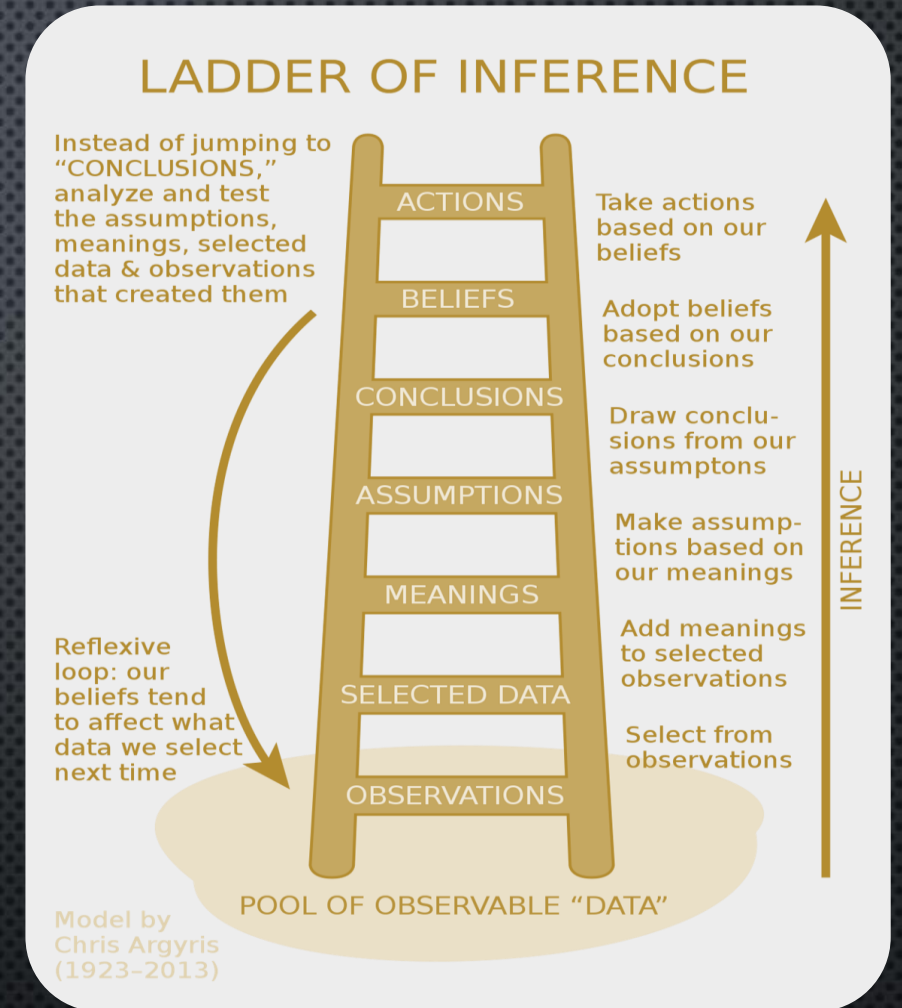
LADDER OF INFERENCE

Instead of jumping to "CONCLUSIONS," analyze and test the assumptions, meanings, selected data & observations that created them

ACTIONS

Take actions based on our beliefs

BELIEFS

Adopt beliefs based on our conclusions

CONCLUSIONS

Draw conclusions from our assumptons

ASSUMPTIONS

Make assumptions based on our meanings

MEANINGS

Add meanings to selected observations

SELECTED DATA

Select from observations

OBSERVATIONS

Reflexive loop: our beliefs tend to affect what data we select next time

INFERENCE

POOL OF OBSERVABLE "DATA"

Model by Chris Argyris (1923–2013)